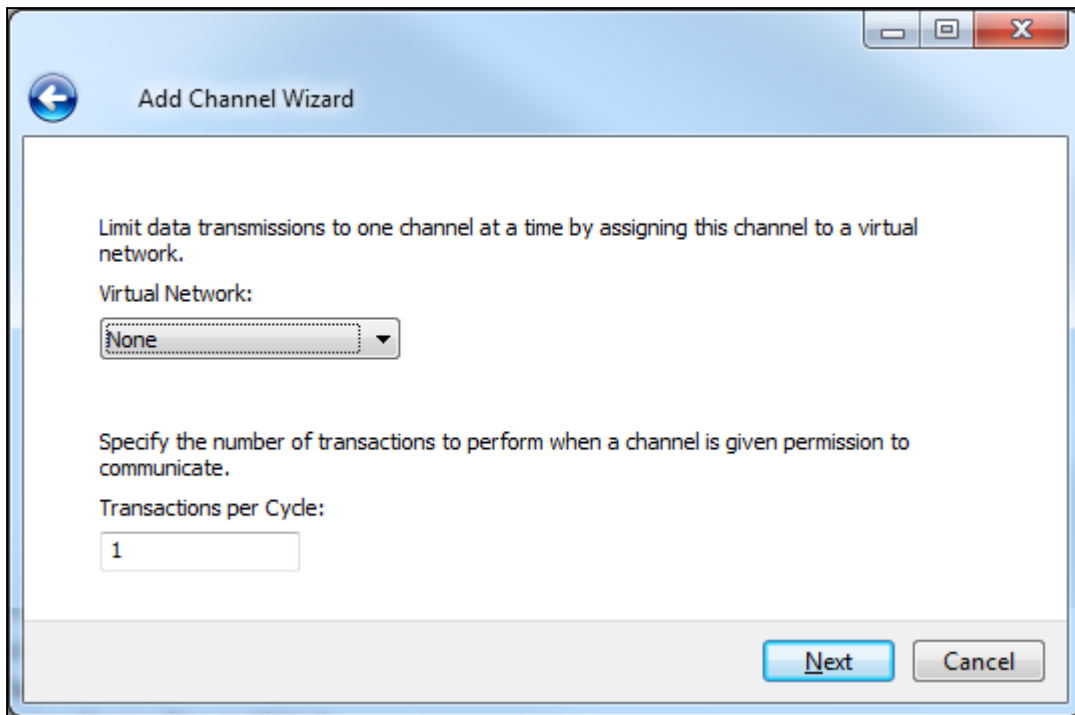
Add Channel Wizard

Limit data transmissions to one channel at a time by assigning this channel to a virtual network.

Virtual Network:

None

Specify the number of transactions to perform when a channel is given permission to communicate.

Transactions per Cycle:

1

Next

Cancel